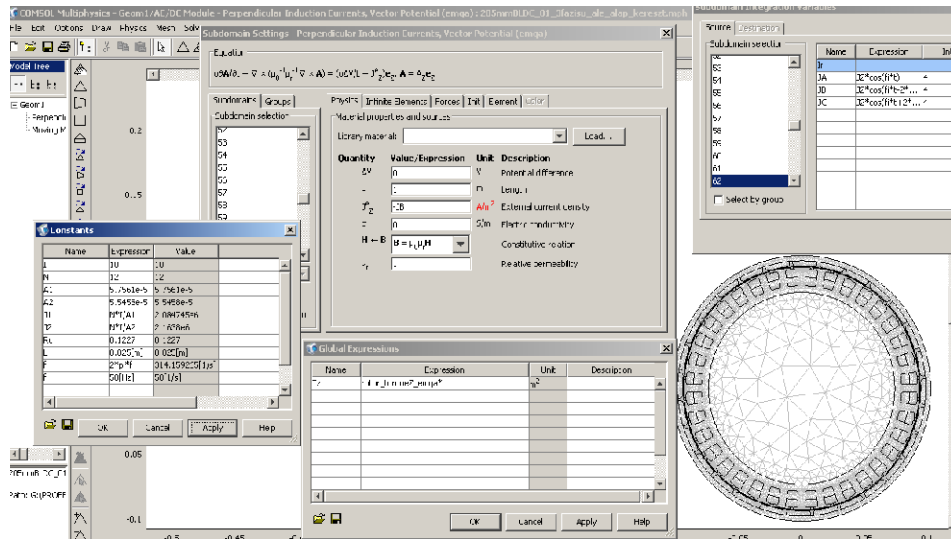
COMSOL Multiphysics - Geom1/AC/DC Module - Perpendicular Induction Currents, Vector Potential (emqa) : 205mmBLDC_01_3fazisu_alz_alap_kereset.mph

File Edit Options Draw Physics Mesh Solve

Model Tree

Geom1
Perpendi
Moving M

0.2

0.15

0.05

-0.1

Subdomain Settings - Perpendicular Induction Currents, Vector Potential (emqa)

Equation
$\sigma\partial A/\partial t - \nabla\times(\mu_0^{-1}\mu_r^{-1}\nabla\times A) = (\sigma\Delta V/L - J^e_z)e_z, A = A_z e_z$

Subdomains | Groups
Subdomain selection
52
53
54
55
56
57
58
59

Physics | Infinite Elements | Forces | Init | Element | Color

Material properties and sources
Library material: Load...

| Quantity | Value/Expression | Unit | Description |
|---|---|---|---|
| $\Delta V$ | 0 | V | Potential difference |
| L | 1 | m | Length |
| $J^e_z$ | -JB | A/m$^2$ | External current density |
| $\sigma$ | 0 | S/m | Electric conductivity |
| H ↔ B | B = $\mu_r\mu_0$H | | Constitutive relation |
| $\mu_r$ | 1 | | Relative permeability |

Subdomain Integration Variables
Source | Destination
Subdomain selection
53
54
55
56
57
58
59
60
61
62
Select by group

| Name | Expression | In |
|---|---|---|
| Jr | | |
| JA | J2*cos(fi*t) | |
| JB | J2*cos(fi*t-2*... | |
| JC | J2*cos(fi*t+2*... | |

Constants

| Name | Expression | Value |
|---|---|---|
| I | 10 | 10 |
| N | 12 | 12 |
| A1 | 5.7561e-5 | 5.7561e-5 |
| A2 | 5.5458e-5 | 5.5458e-5 |
| J1 | N*I/A1 | 2.084745e6 |
| J2 | N*I/A2 | 2.163806 |
| Ri | 0.1227 | 0.1227 |
| L | 0.025[m] | 0.025[m] |
| f | 2*pi*f | 314.159265[1/s] |
| f | 50[Hz] | 50[1/s] |

OK Cancel Apply Help

Global Expressions

| Name | Expression | Unit | Description |
|---|---|---|---|
| Tz | -fint_torque/L_emqa* | m$^2$ | |

OK Cancel Apply Help

2DFluxBLDC_01
Palm: GaPROFF